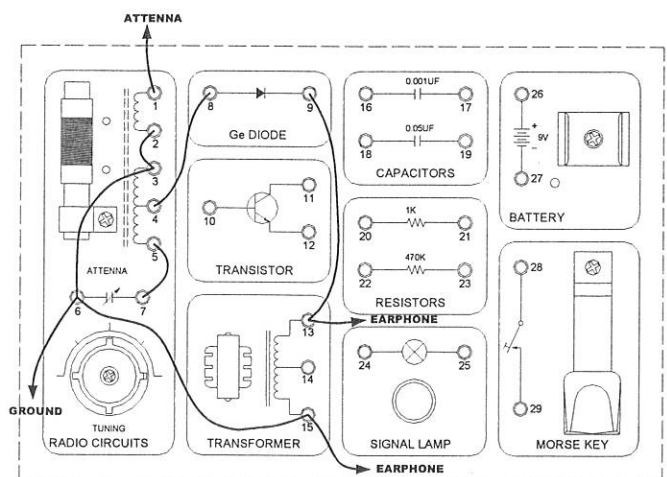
ATTENNA

1
2
3
4
5
ATTENNA
6
7
TUNING
RADIO CIRCUITS

8
9
Ge DIODE

10
11
12
TRANSISTOR

13
14
15
TRANSFORMER

0.001UF
16
17
0.05UF
18
19
CAPACITORS

1K
20
21
470K
22
23
RESISTORS

24
25
SIGNAL LAMP

26
+
9V
-
27
BATTERY

28
29
MORSE KEY

EARPHONE
GROUND
EARPHONE